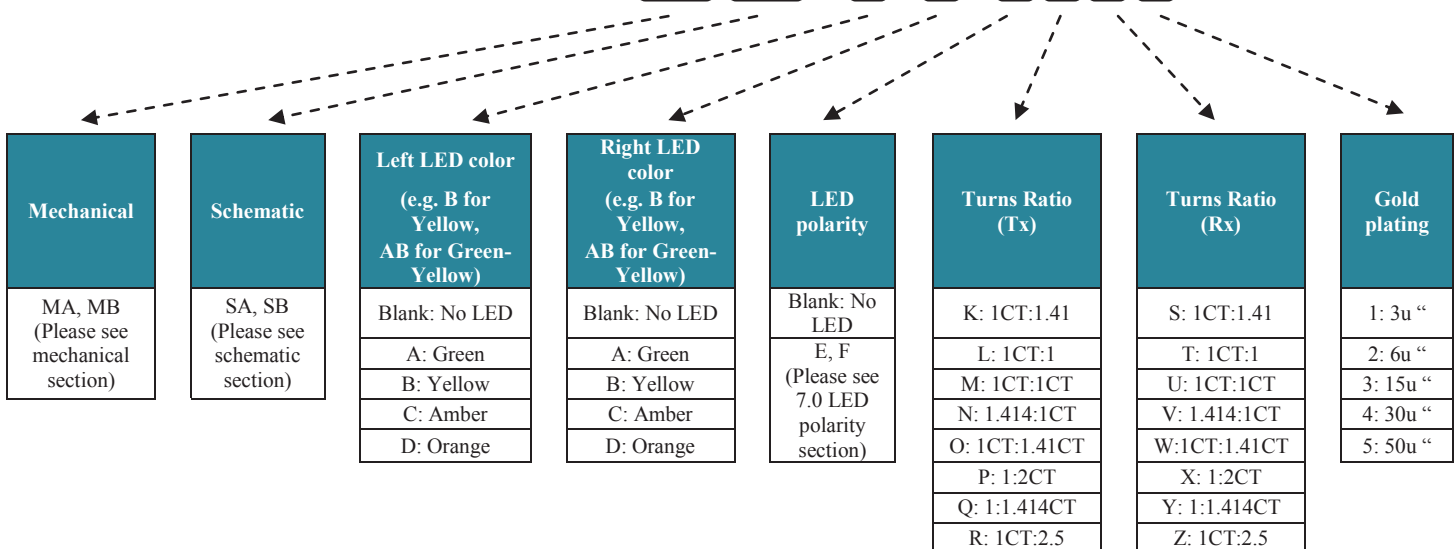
Mechanical

MA, MB (Please see mechanical section)

Schematic

SA, SB (Please see schematic section)

Left LED color (e.g. B for Yellow, AB for Green-Yellow)

Blank: No LED
A: Green
B: Yellow
C: Amber
D: Orange

Right LED color (e.g. B for Yellow, AB for Green-Yellow)

Blank: No LED
A: Green
B: Yellow
C: Amber
D: Orange

LED polarity

Blank: No LED
E, F (Please see 7.0 LED polarity section)

Turns Ratio (Tx)

K: 1CT:1.41
L: 1CT:1
M: 1CT:1CT
N: 1.414:1CT
O: 1CT:1.41CT
P: 1:2CT
Q: 1:1.414CT
R: 1CT:2.5

Turns Ratio (Rx)

S: 1CT:1.41
T: 1CT:1
U: 1CT:1CT
V: 1.414:1CT
W:1CT:1.41CT
X: 1:2CT
Y: 1:1.414CT
Z: 1CT:2.5

Gold plating

1: 3u "
2: 6u "
3: 15u "
4: 30u "
5: 50u "